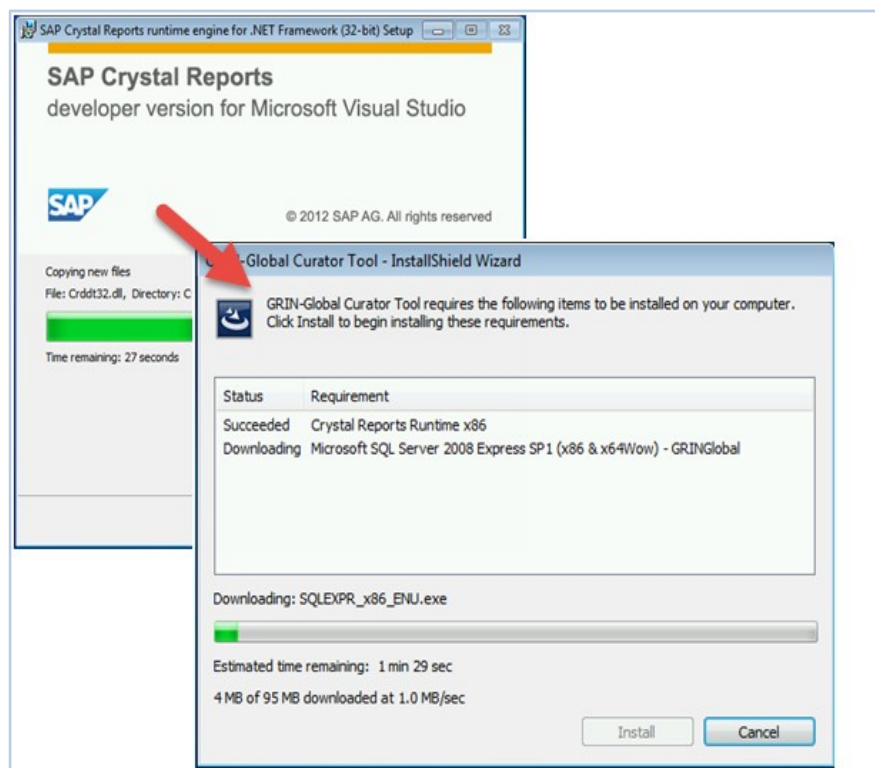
SAP Crystal Reports runtime engine for .NET Framework (32-bit) Setup

SAP Crystal Reports
developer version for Microsoft Visual Studio

SAP

© 2012 SAP AG. All rights reserved

Copying new files
File: Crddt32.dll, Directory: C

Time remaining: 27 seconds

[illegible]-Global Curator Tool - InstallShield Wizard

GRIN-Global Curator Tool requires the following items to be installed on your computer. Click Install to begin installing these requirements.

| Status | Requirement |
|---|---|
| Succeeded | Crystal Reports Runtime x86 |
| Downloading | Microsoft SQL Server 2008 Express SP1 (x86 & x64Wow) - GRINGlobal |

Downloading: SQLEXPR_x86_ENU.exe

Estimated time remaining: 1 min 29 sec

4 MB of 95 MB downloaded at 1.0 MB/sec

Install

Cancel